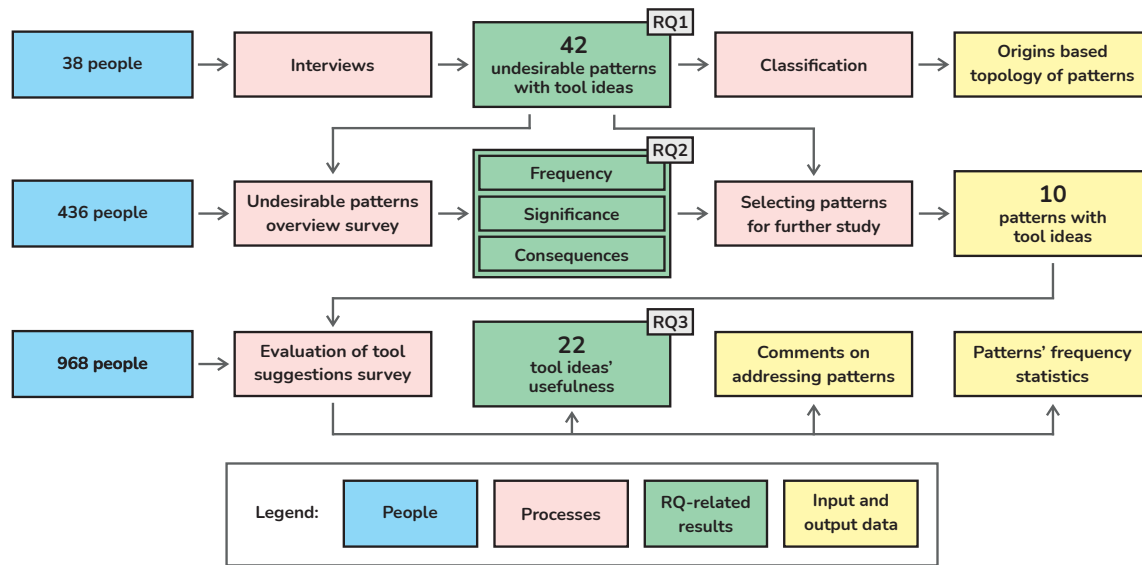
38 people

Interviews

RQ1
42
undesirable patterns with tool ideas

Classification

Origins based topology of patterns

436 people

Undesirable patterns overview survey

RQ2
Frequency
Significance
Consequences

Selecting patterns for further study

10
patterns with tool ideas

968 people

Evaluation of tool suggestions survey

RQ3
22
tool ideas' usefulness

Comments on addressing patterns

Patterns' frequency statistics

Legend:
People
Processes
RQ-related results
Input and output data